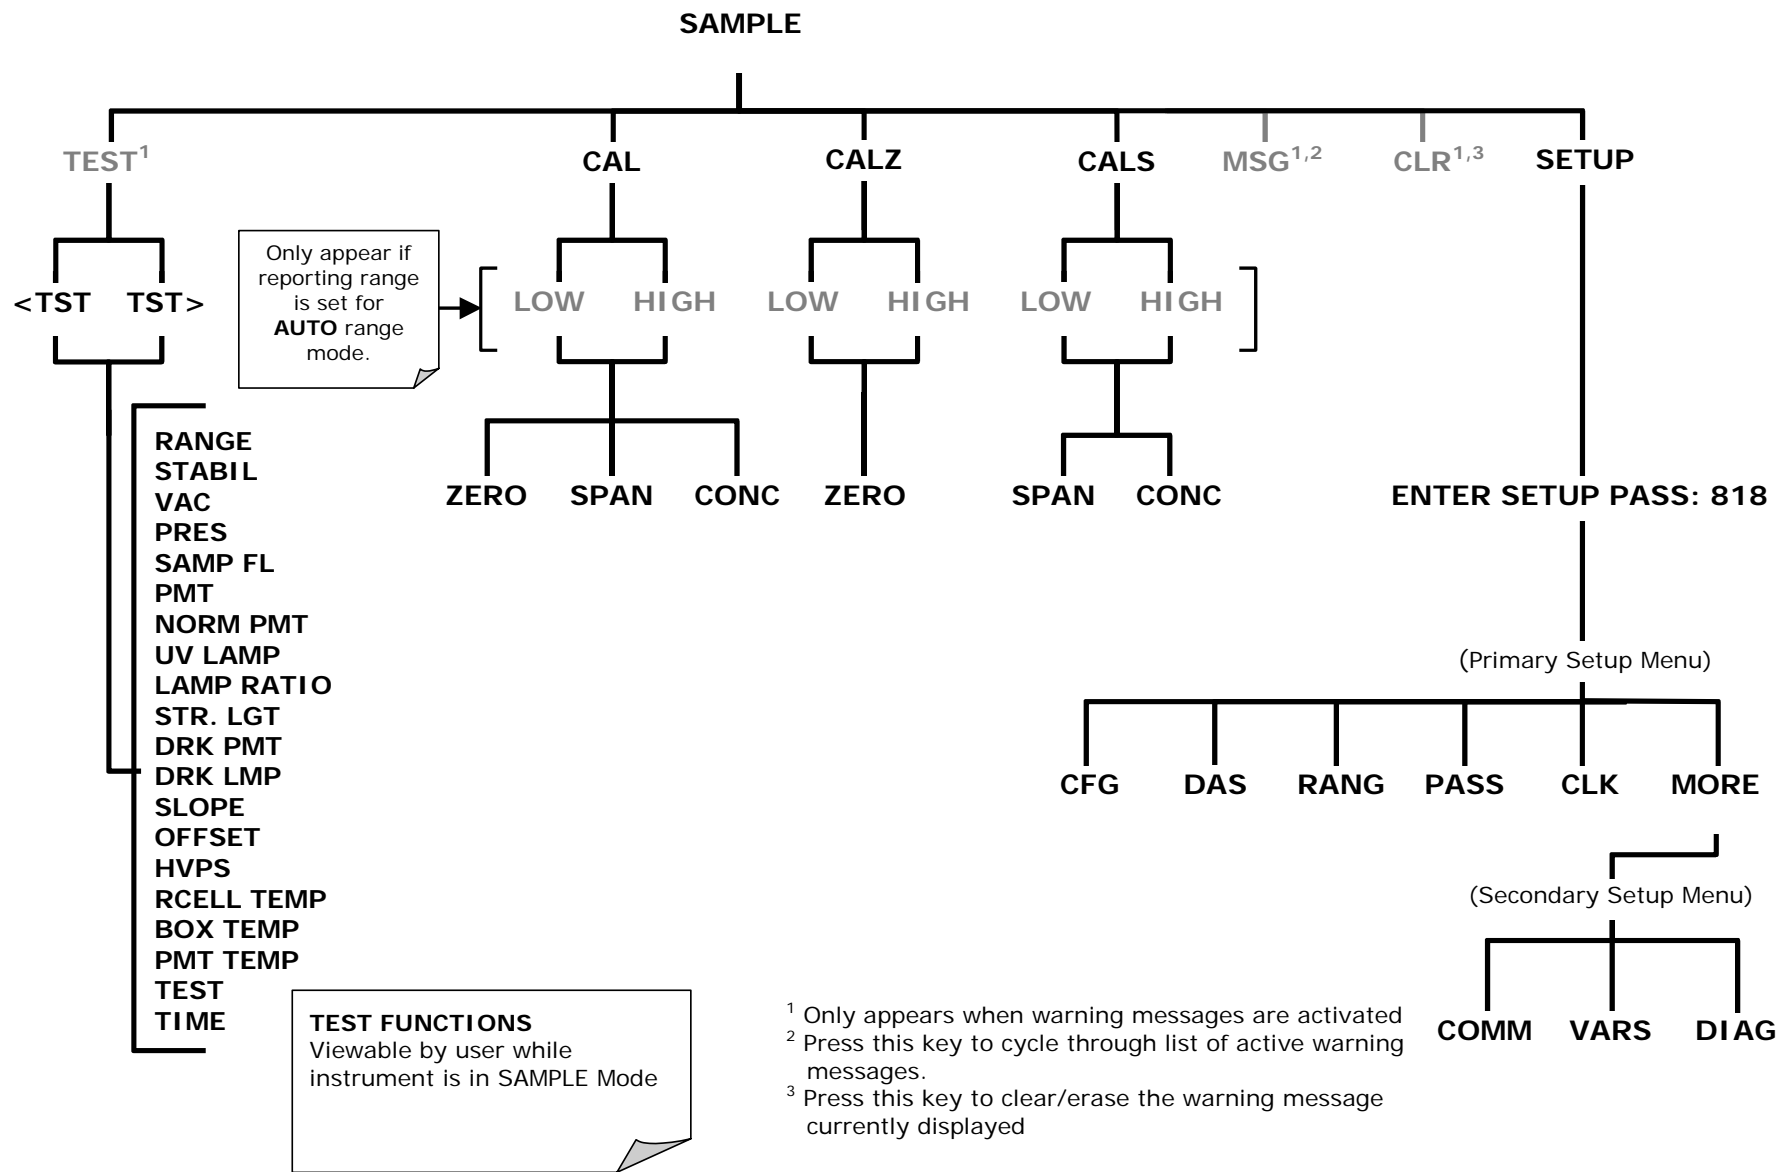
SAMPLE

TEST$^{1}$

CAL

CALZ

CALS

MSG$^{1,2}$

CLR$^{1,3}$

SETUP

<TST TST>

Only appear if reporting range is set for **AUTO** range mode.

LOW HIGH LOW HIGH LOW HIGH

RANGE
STABIL
VAC
PRES
SAMP FL
PMT
NORM PMT
UV LAMP
LAMP RATIO
STR. LGT
DRK PMT
DRK LMP
SLOPE
OFFSET
HVPS
RCELL TEMP
BOX TEMP
PMT TEMP
TEST
TIME

ZERO SPAN CONC ZERO SPAN CONC

ENTER SETUP PASS: 818

(Primary Setup Menu)

CFG DAS RANG PASS CLK MORE

(Secondary Setup Menu)

COMM VARS DIAG

TEST FUNCTIONS
Viewable by user while instrument is in SAMPLE Mode

$^{1}$ Only appears when warning messages are activated
$^{2}$ Press this key to cycle through list of active warning messages.
$^{3}$ Press this key to clear/erase the warning message currently displayed